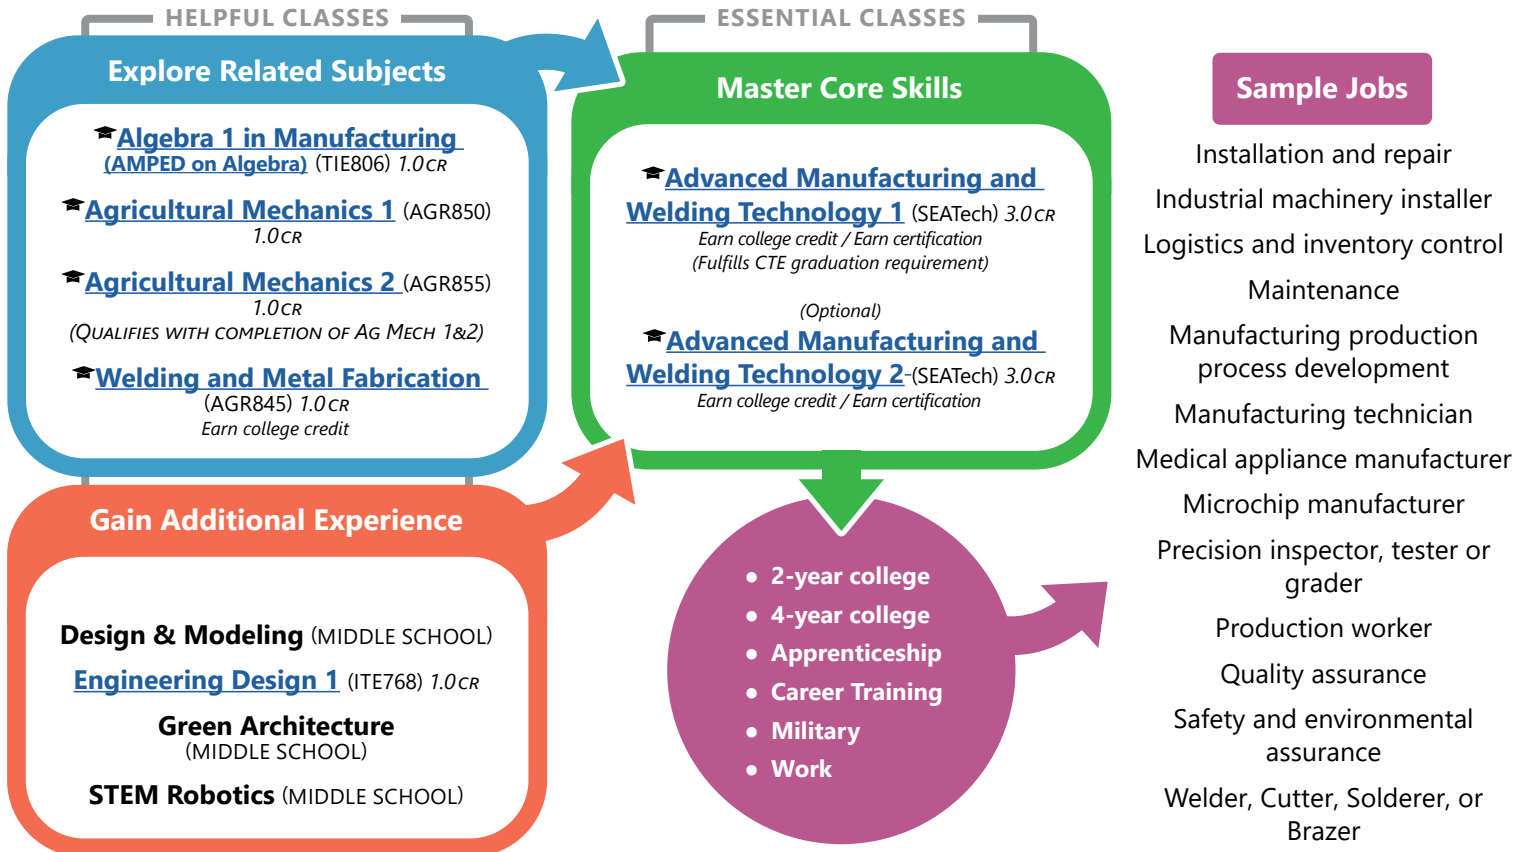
HELPFUL CLASSES

Explore Related Subjects

Algebra 1 in Manufacturing (AMPED on Algebra) (TIE806) 1.0 CR

Agricultural Mechanics 1 (AGR850) 1.0 CR

Agricultural Mechanics 2 (AGR855) 1.0 CR (QUALIFIES WITH COMPLETION OF AG MECH 1&2)

Welding and Metal Fabrication (AGR845) 1.0 CR Earn college credit

Gain Additional Experience

Design & Modeling (MIDDLE SCHOOL)

Engineering Design 1 (ITE768) 1.0 CR

Green Architecture (MIDDLE SCHOOL)

STEM Robotics (MIDDLE SCHOOL)

ESSENTIAL CLASSES

Master Core Skills

Advanced Manufacturing and Welding Technology 1 (SEATech) 3.0 CR
Earn college credit / Earn certification
(Fulfills CTE graduation requirement)

(Optional)
Advanced Manufacturing and Welding Technology 2-(SEATech) 3.0 CR
Earn college credit / Earn certification

- 2-year college
- 4-year college
- Apprenticeship
- Career Training
- Military
- Work

Sample Jobs

Installation and repair
Industrial machinery installer
Logistics and inventory control
Maintenance
Manufacturing production process development
Manufacturing technician
Medical appliance manufacturer
Microchip manufacturer
Precision inspector, tester or grader
Production worker
Quality assurance
Safety and environmental assurance
Welder, Cutter, Solderer, or Brazer